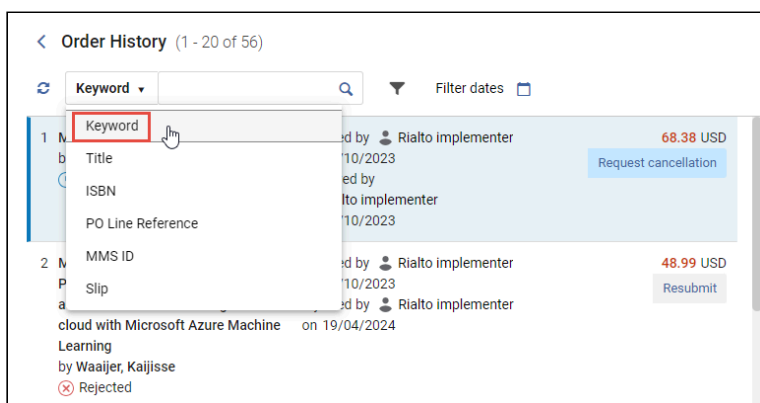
< Order History (1 - 20 of 56)

Keyword ▾

Filter dates

Keyword
Title
ISBN
PO Line Reference
MMS ID
Slip

1 M
b

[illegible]ed by Rialto implementer
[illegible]/10/2023
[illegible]ed by
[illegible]lto implementer
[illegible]/10/2023

68.38 USD
Request cancellation

2 M
P
a
cloud with Microsoft Azure Machine Learning
by Waaijer, Kaijisse
Rejected

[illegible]ed by Rialto implementer
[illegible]/10/2023
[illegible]ed by Rialto implementer
on 19/04/2024

48.99 USD
Resubmit